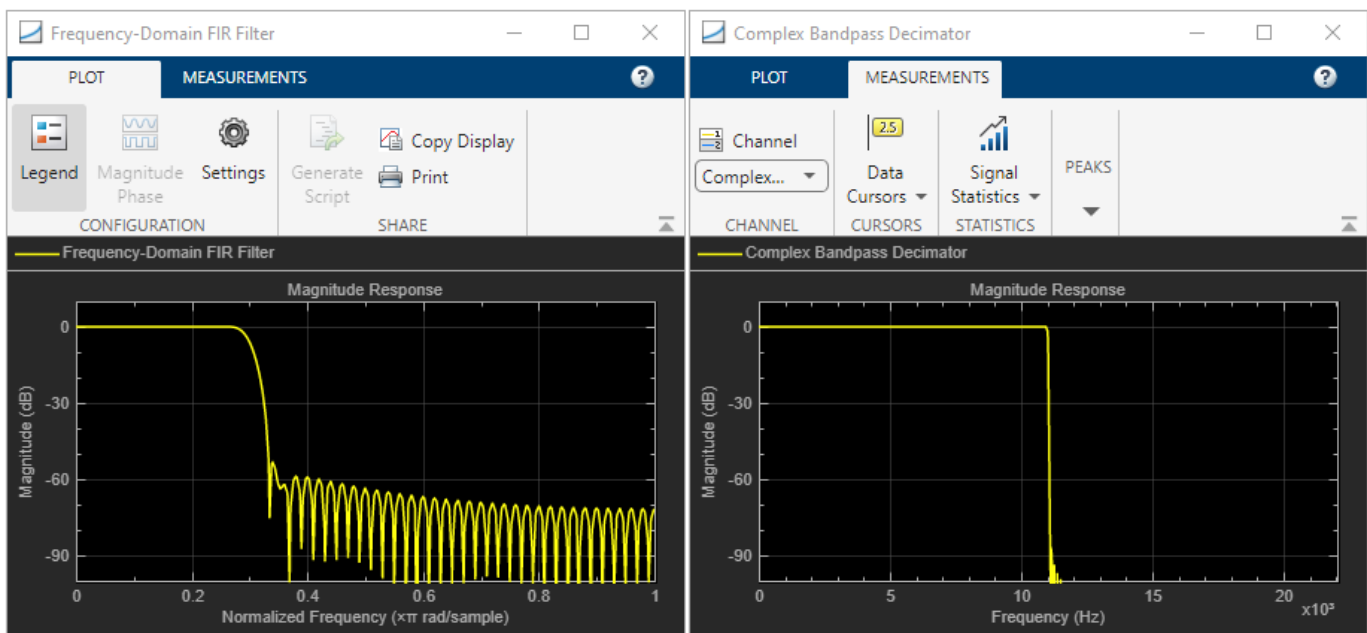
Frequency-Domain FIR Filter

PLOT MEASUREMENTS ?

Legend
Magnitude Phase
Settings
CONFIGURATION

Generate Script
Copy Display
Print
SHARE

Frequency-Domain FIR Filter

Magnitude Response

0
-30
-60
-90

Magnitude (dB)

0 0.2 0.4 0.6 0.8 1
Normalized Frequency (×π rad/sample)

Complex Bandpass Decimator

PLOT MEASUREMENTS ?

Channel
Complex...
CHANNEL

2.5
Data Cursors
CURSORS

Signal Statistics
STATISTICS

PEAKS

Complex Bandpass Decimator

Magnitude Response

0
-30
-60
-90

Magnitude (dB)

0 5 10 15 20
Frequency (Hz)
$\times10^3$